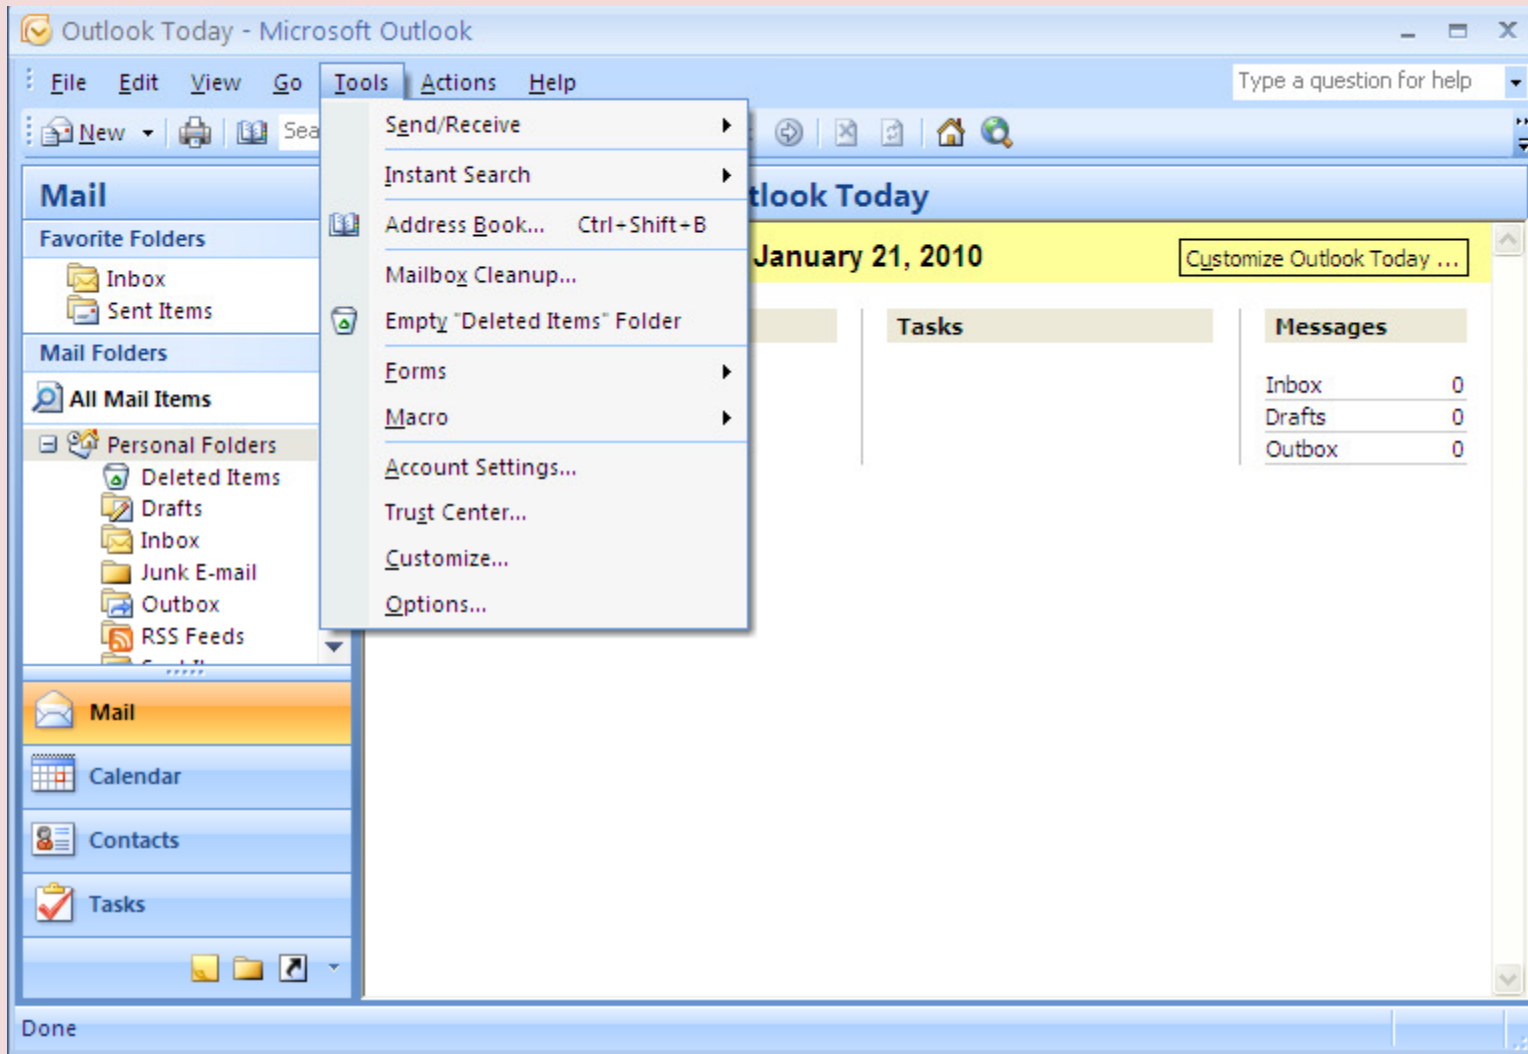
Outlook Today - Microsoft Outlook

File Edit View Go Tools Actions Help

Type a question for help

New Sea

Send/Receive
Instant Search
Address Book... Ctrl+Shift+B
Mailbox Cleanup...
Empty "Deleted Items" Folder
Forms
Macro
Account Settings...
Trust Center...
Customize...
Options...

Mail
Favorite Folders
Inbox
Sent Items
Mail Folders
All Mail Items
Personal Folders
Deleted Items
Drafts
Inbox
Junk E-mail
Outbox
RSS Feeds

Mail
Calendar
Contacts
Tasks

tlook Today
January 21, 2010
Customize Outlook Today ...

Tasks

Messages

| Inbox | 0 |
|---|---|
| Drafts | 0 |
| Outbox | 0 |

Done